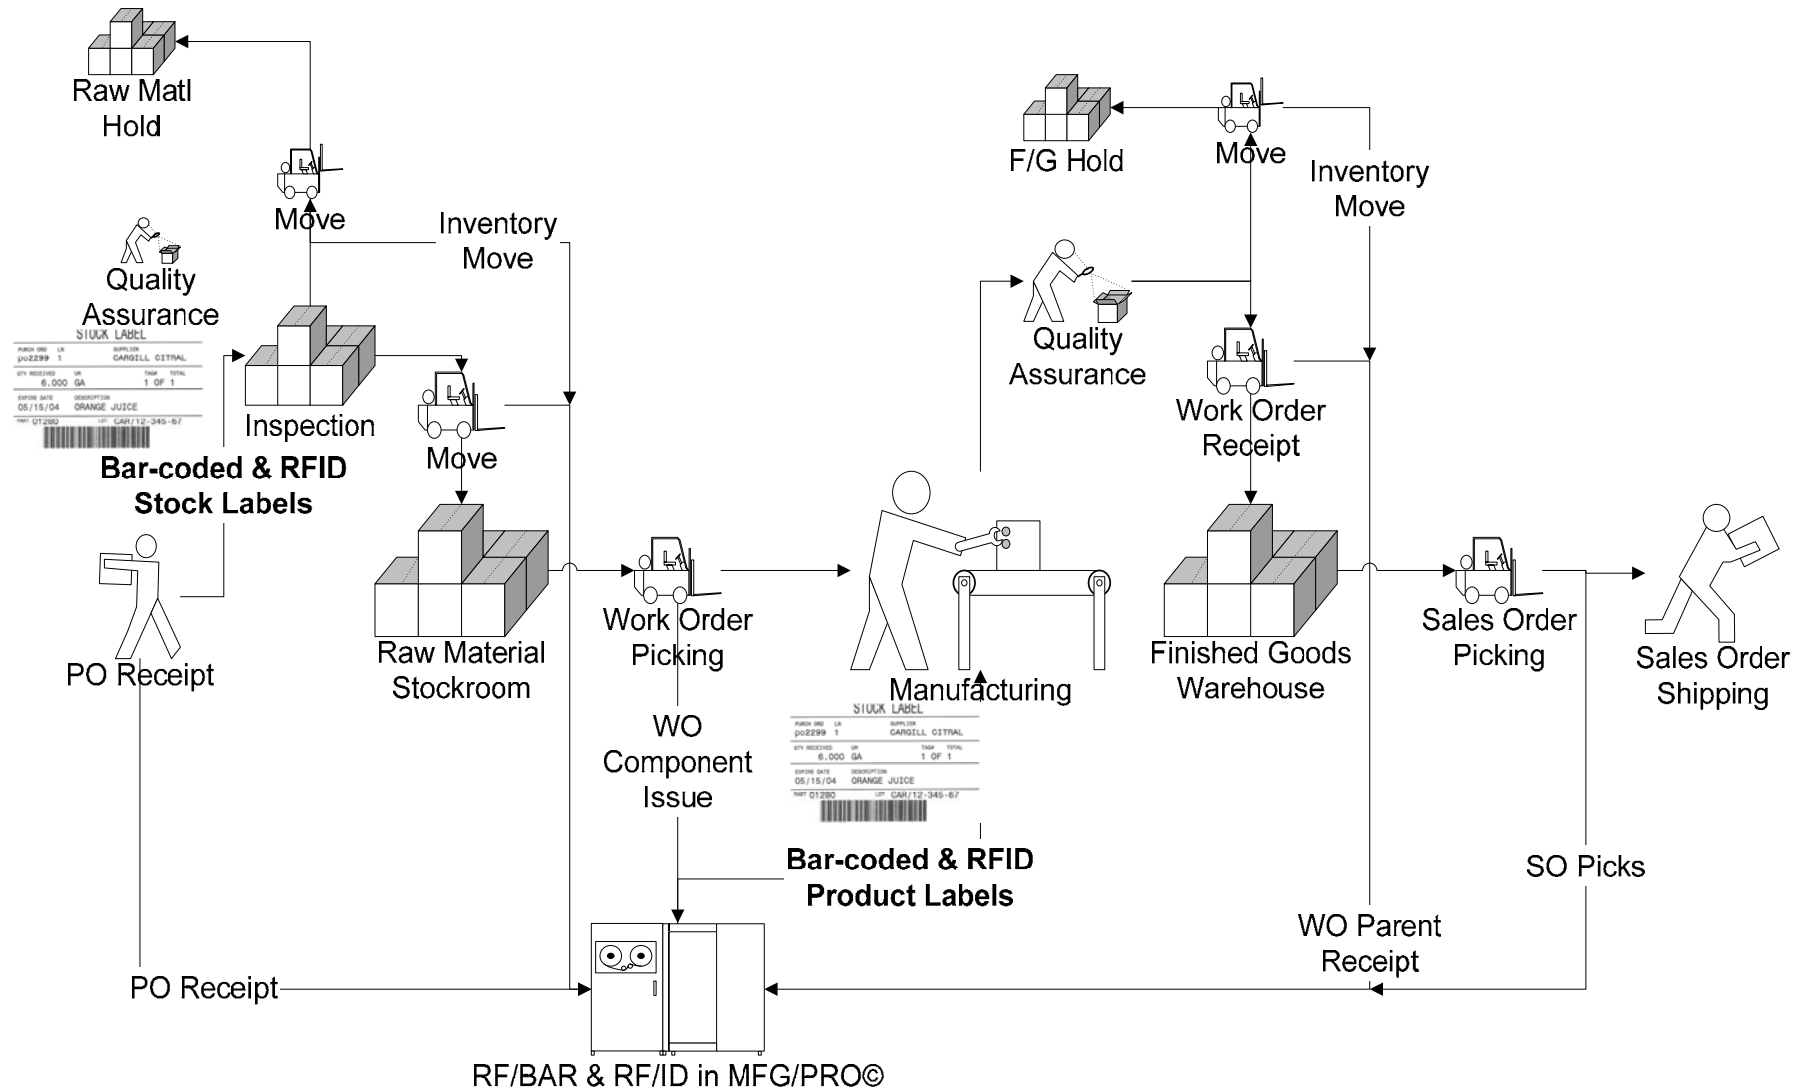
Raw Matl Hold

Move

Inventory Move

Quality Assurance

STOCK LABEL
PURCH ORD LN
po2299 1
SUPPLIER
CARGILL CITRAL
QTY RECEIVED UM
6.000 GA
TAG# TOTAL
1 OF 1
EXPIRE DATE
05/15/04
DESCRIPTION
ORANGE JUICE
PART 01280
LOT CAR/12-345-67

Inspection

Move

Bar-coded & RFID Stock Labels

Raw Material Stockroom

PO Receipt

Work Order Picking

WO Component Issue

Manufacturing

STOCK LABEL
PURCH ORD LN
po2299 1
SUPPLIER
CARGILL CITRAL
QTY RECEIVED UM
6.000 GA
TAG# TOTAL
1 OF 1
EXPIRE DATE
05/15/04
DESCRIPTION
ORANGE JUICE
PART 01280
LOT CAR/12-345-67

Bar-coded & RFID Product Labels

F/G Hold

Move

Inventory Move

Quality Assurance

Work Order Receipt

Finished Goods Warehouse

Sales Order Picking

Sales Order Shipping

SO Picks

WO Parent Receipt

PO Receipt

RF/BAR & RF/ID in MFG/PRO©